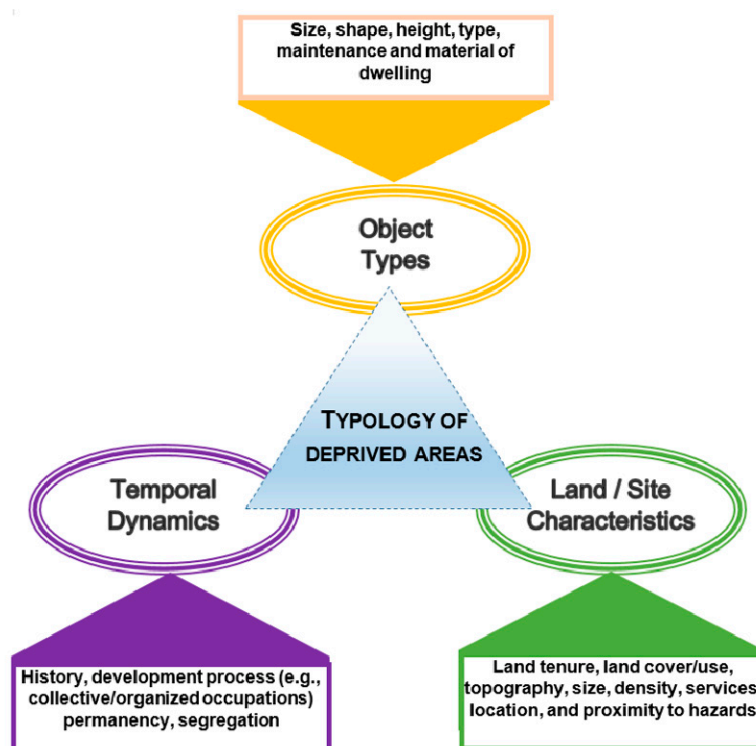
Size, shape, height, type, maintenance and material of dwelling

Object Types

TYPOLOGY OF DEPRIVED AREAS

Temporal Dynamics

Land / Site Characteristics

History, development process (e.g., collective/organized occupations) permanency, segregation

Land tenure, land cover/use, topography, size, density, services location, and proximity to hazards